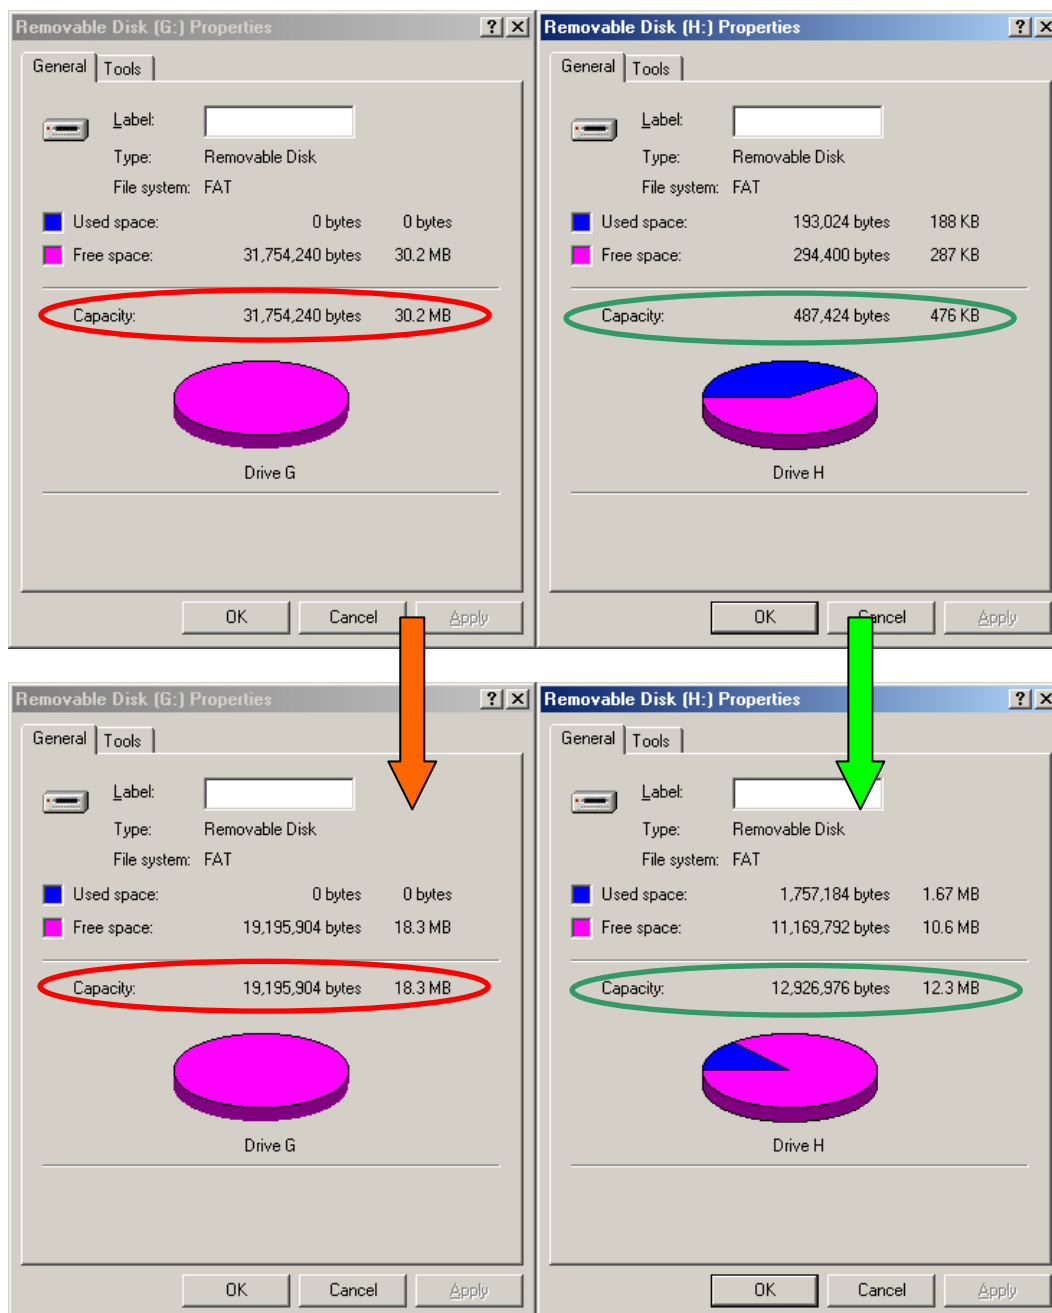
Removable Disk (G:) Properties ? X

General | Tools

Label:
Type: Removable Disk
File system: FAT

Used space: 0 bytes 0 bytes
Free space: 31,754,240 bytes 30.2 MB

Capacity: 31,754,240 bytes 30.2 MB

Drive G

OK Cancel Apply

Removable Disk (H:) Properties ? X

General | Tools

Label:
Type: Removable Disk
File system: FAT

Used space: 193,024 bytes 188 KB
Free space: 294,400 bytes 287 KB

Capacity: 487,424 bytes 476 KB

Drive H

OK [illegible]ncel Apply

Removable Disk (G:) Properties ? X

General | Tools

Label:
Type: Removable Disk
File system: FAT

Used space: 0 bytes 0 bytes
Free space: 19,195,904 bytes 18.3 MB

Capacity: 19,195,904 bytes 18.3 MB

Drive G

OK Cancel Apply

Removable Disk (H:) Properties ? X

General | Tools

Label:
Type: Removable Disk
File system: FAT

Used space: 1,757,184 bytes 1.67 MB
Free space: 11,169,792 bytes 10.6 MB

Capacity: 12,926,976 bytes 12.3 MB

Drive H

OK Cancel Apply